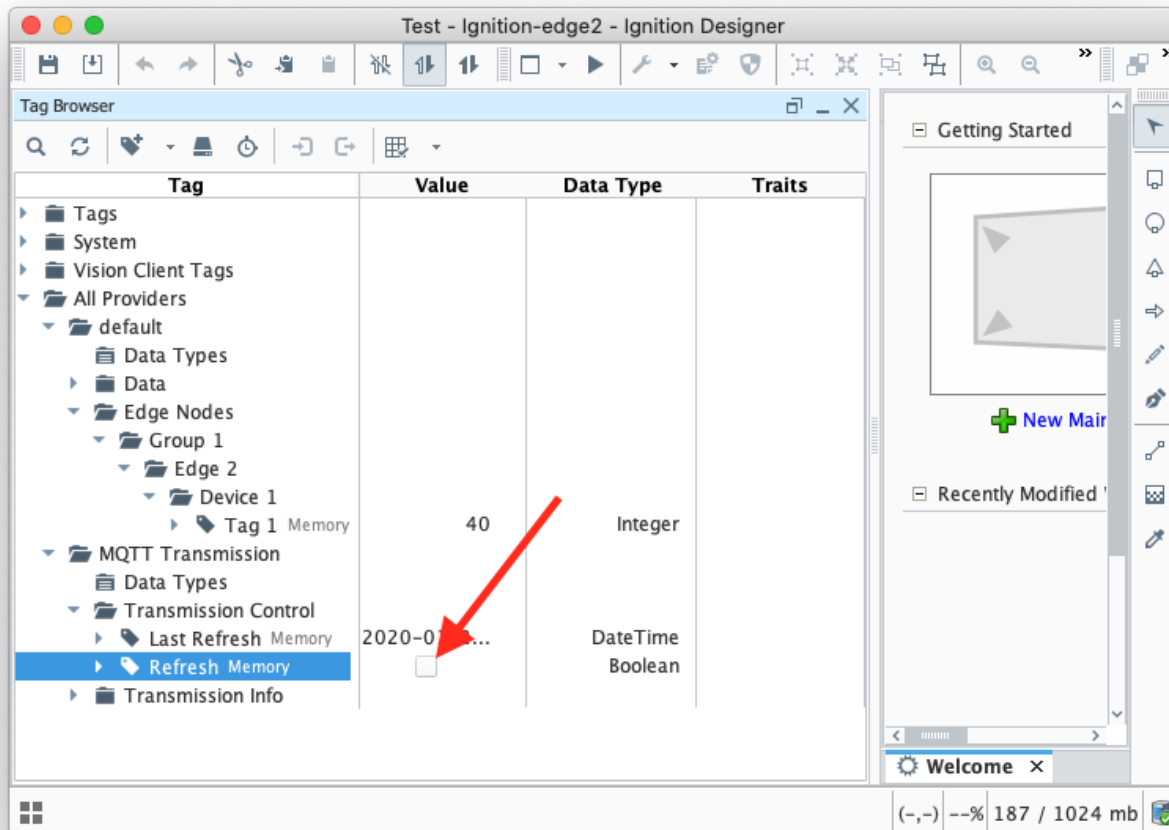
Test - Ignition-edge2 - Ignition Designer

Tag Browser

| Tag | Value | Data Type | Traits |
|---|---|---|---|
| Tags | | | |
| System | | | |
| Vision Client Tags | | | |
| All Providers | | | |
| default | | | |
| Data Types | | | |
| Data | | | |
| Edge Nodes | | | |
| Group 1 | | | |
| Edge 2 | | | |
| Device 1 | | | |
| Tag 1 Memory | 40 | Integer | |
| MQTT Transmission | | | |
| Data Types | | | |
| Transmission Control | | | |
| Last Refresh Memory | 2020-0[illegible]... | DateTime | |
| Refresh Memory | | Boolean | |
| Transmission Info | | | |

Getting Started

New Mai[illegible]

Recently Modified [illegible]

Welcome

(-,-) --% 187 / 1024 mb